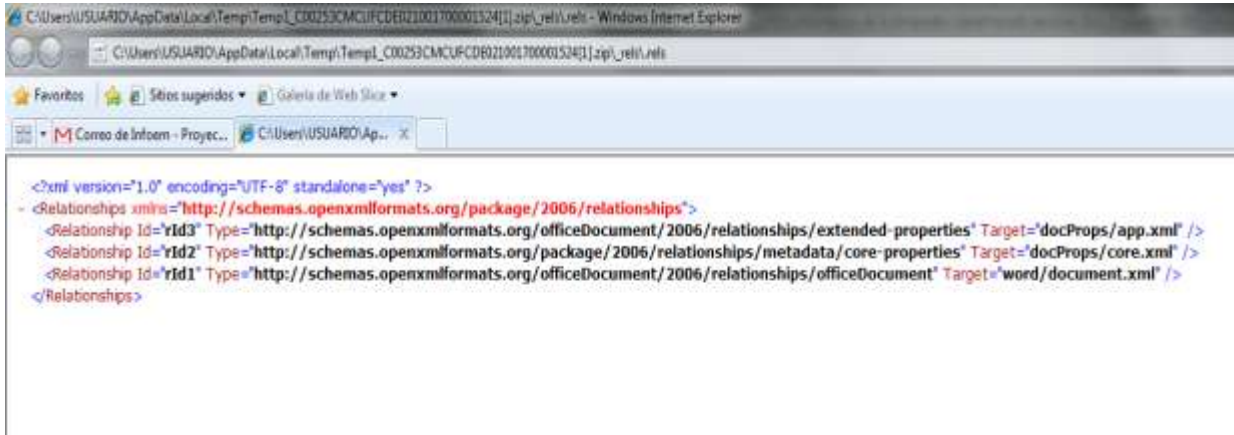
C:\Users\USUARIO\AppData\Local\Temp\Temp1_C00253CMCUFCDE021001700001524[1].zip\_rels\.rels - Windows Internet Explorer

C:\Users\USUARIO\AppData\Local\Temp\Temp1_C00253CMCUFCDE021001700001524[1].zip\_rels\.rels

Favoritos | Sitios sugeridos ▾ | Galería de Web Slice ▾

Correo de Infoem - Proyec... | C:\Users\USUARIO\Ap... ✕

<?xml version="1.0" encoding="UTF-8" standalone="yes" ?>
- <Relationships xmlns="http://schemas.openxmlformats.org/package/2006/relationships">
<Relationship Id="rId3" Type="http://schemas.openxmlformats.org/officeDocument/2006/relationships/extended-properties" Target="docProps/app.xml" />
<Relationship Id="rId2" Type="http://schemas.openxmlformats.org/package/2006/relationships/metadata/core-properties" Target="docProps/core.xml" />
<Relationship Id="rId1" Type="http://schemas.openxmlformats.org/officeDocument/2006/relationships/officeDocument" Target="word/document.xml" />
</Relationships>